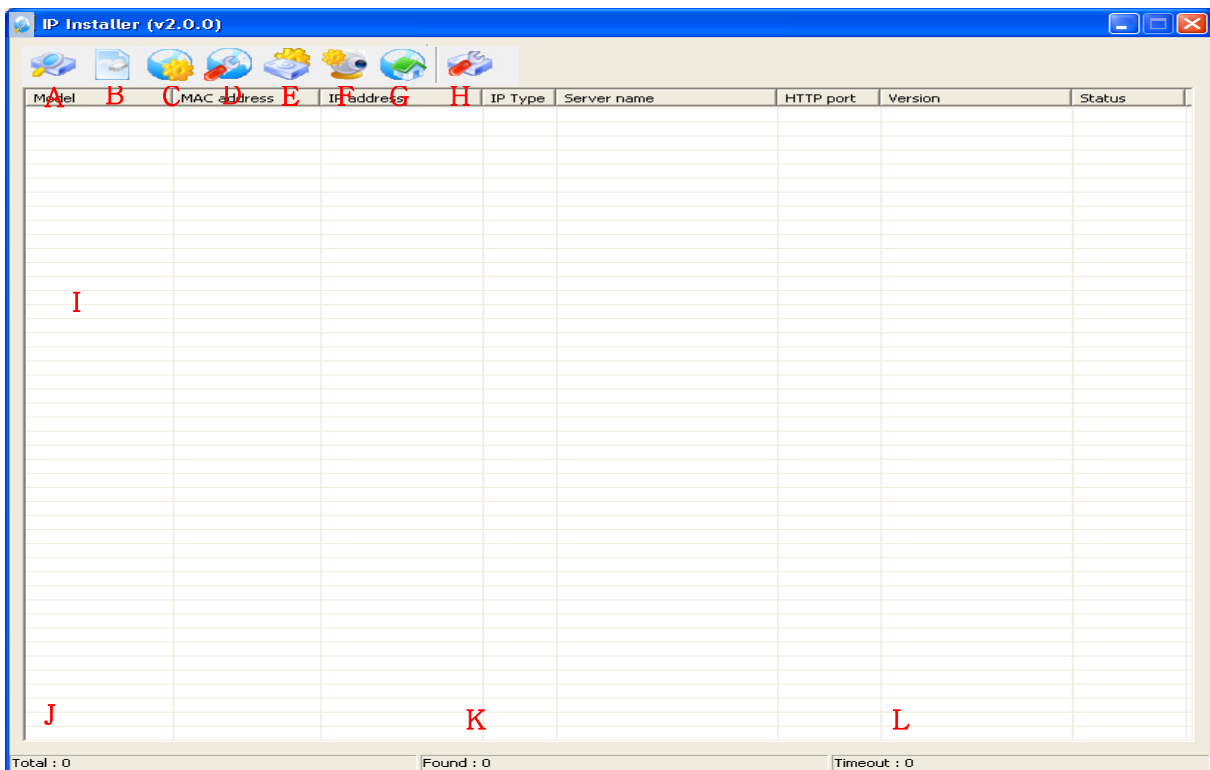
IP Installer (v2.0.0)

A B C D E F G H

| Model | MAC address | IP address | IP Type | Server name | HTTP port | Version | Status |
|---|---|---|---|---|---|---|---|

I

J K L

Total : 0 Found : 0 Timeout : 0